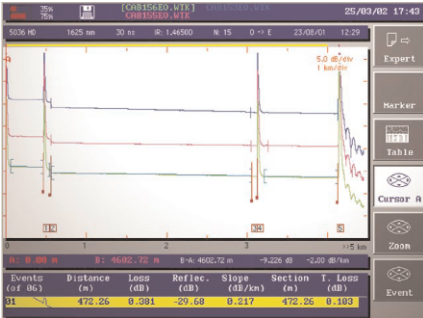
75%
75%
[CAB156E0.WIK]
[CAB156E0.WIK]
25/03/02 17:43
5036 MD
1625 nm
30 ns
IR: 1.46560
N: 15
0 -> E
23/08/01
12:29
Expert
5.0 dB/div
1 km/div
Marker
Table
Cursor A
Zoom
Event
1
2
3
0
1
2
3
4
>5 km
A: 0.00 m
B: 4602.72 m
B-A: 4602.72 m
-9.226 dB
-2.00 dB/km
| Events (of 06) | Distance (m) | Loss (dB) | Reflec. (dB) | Slope (dB/km) | Section (m) | T. Loss (dB) |
|---|---|---|---|---|---|---|
| 01 | 472.26 | 0.301 | -29.68 | 0.217 | 472.26 | 0.103 |